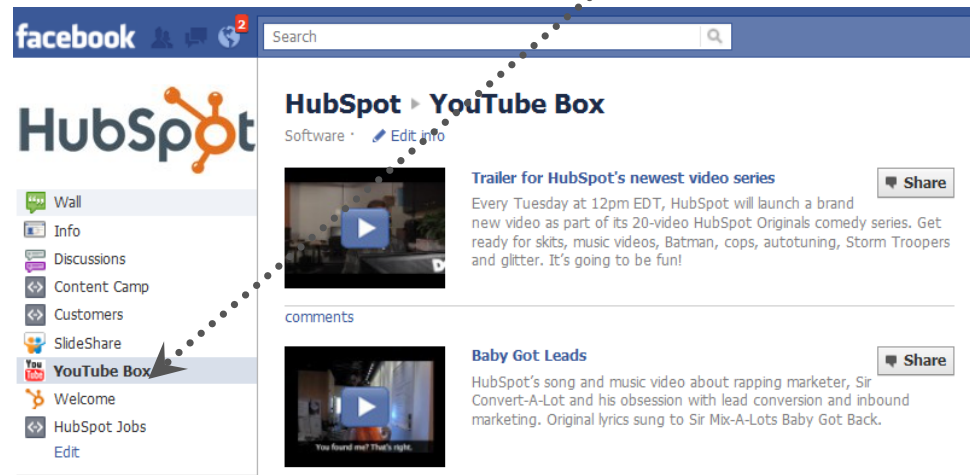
facebook 2 Search

HubSpot

Wall
Info
Discussions
Content Camp
Customers
SlideShare
YouTube Box
Welcome
HubSpot Jobs
Edit

HubSpot ▸ YouTube Box
Software · Edit info

Trailer for HubSpot's newest video series
Share
Every Tuesday at 12pm EDT, HubSpot will launch a brand new video as part of its 20-video HubSpot Originals comedy series. Get ready for skits, music videos, Batman, cops, autotuning, Storm Troopers and glitter. It's going to be fun!

comments

Baby Got Leads
Share
HubSpot's song and music video about rapping marketer, Sir Convert-A-Lot and his obsession with lead conversion and inbound marketing. Original lyrics sung to Sir Mix-A-Lots Baby Got Back.

You found me? That's right.